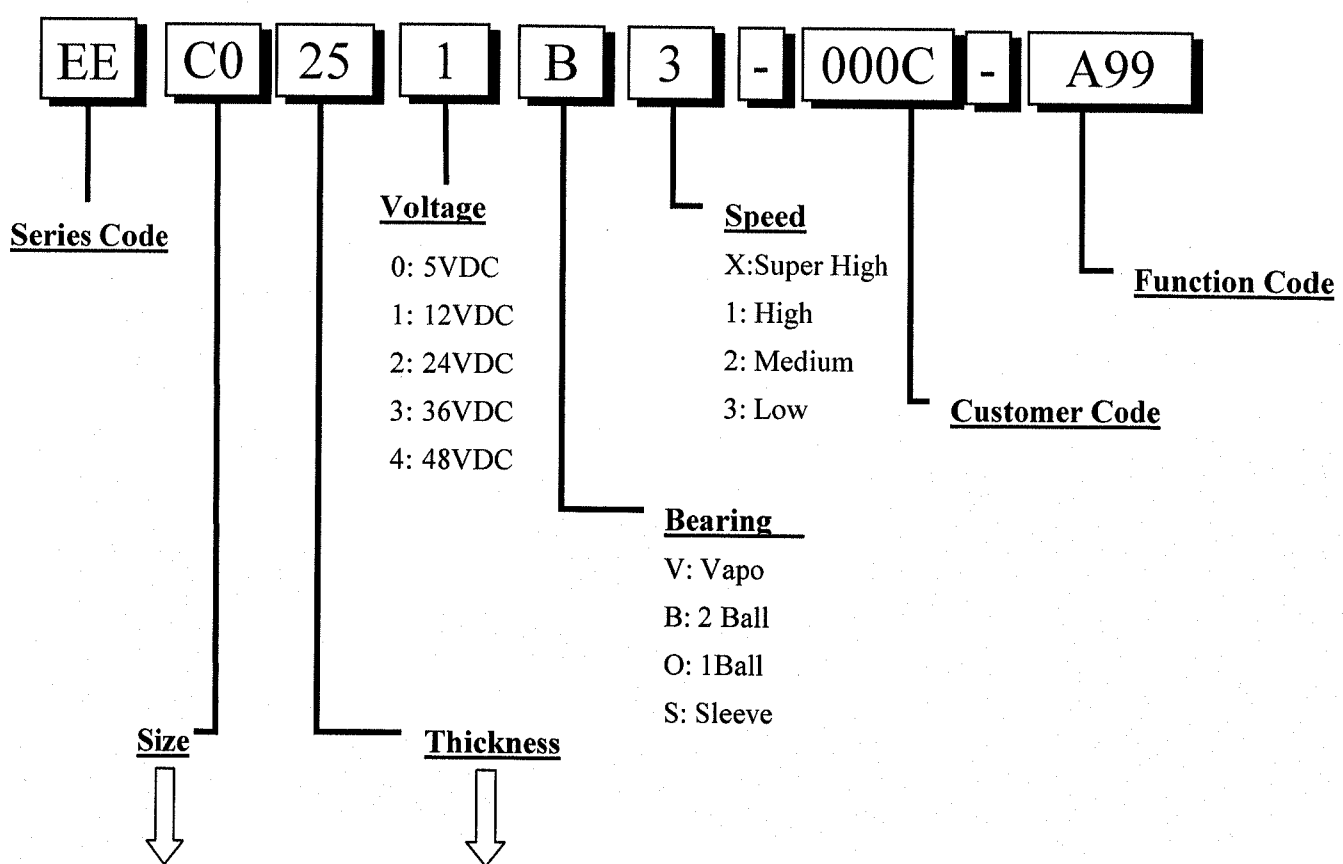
EE C0 25 1 B 3 - 000C - A99

Series Code

Voltage
0: 5VDC
1: 12VDC
2: 24VDC
3: 36VDC
4: 48VDC

Speed
X:Super High
1: High
2: Medium
3: Low

Function Code

Customer Code

Bearing
V: Vapo
B: 2 Ball
O: 1Ball
S: Sleeve

Size

Thickness